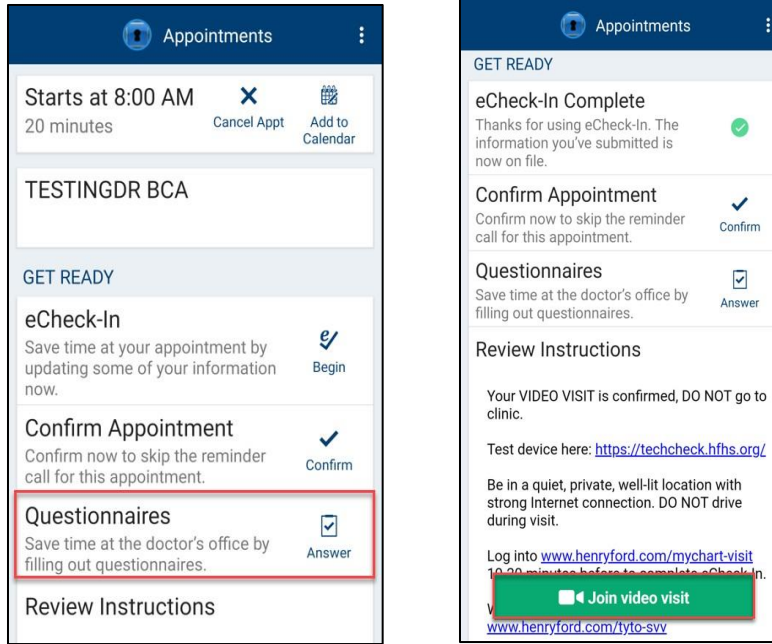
Appointments

Starts at 8:00 AM
20 minutes

Cancel Appt

Add to Calendar

TESTINGDR BCA

GET READY

eCheck-In
Save time at your appointment by updating some of your information now.

Begin

Confirm Appointment
Confirm now to skip the reminder call for this appointment.

Confirm

Questionnaires
Save time at the doctor's office by filling out questionnaires.

Answer

Review Instructions

Appointments

GET READY

eCheck-In Complete
Thanks for using eCheck-In. The information you've submitted is now on file.

Confirm Appointment
Confirm now to skip the reminder call for this appointment.

Confirm

Questionnaires
Save time at the doctor's office by filling out questionnaires.

Answer

Review Instructions

Your VIDEO VISIT is confirmed, DO NOT go to clinic.

Test device here: https://techcheck.hfhs.org/

Be in a quiet, private, well-lit location with strong Internet connection. DO NOT drive during visit.

Log into www.henryford.com/mychart-visit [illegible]

Join video visit

V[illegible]
www.henryford.com/tyto-svv